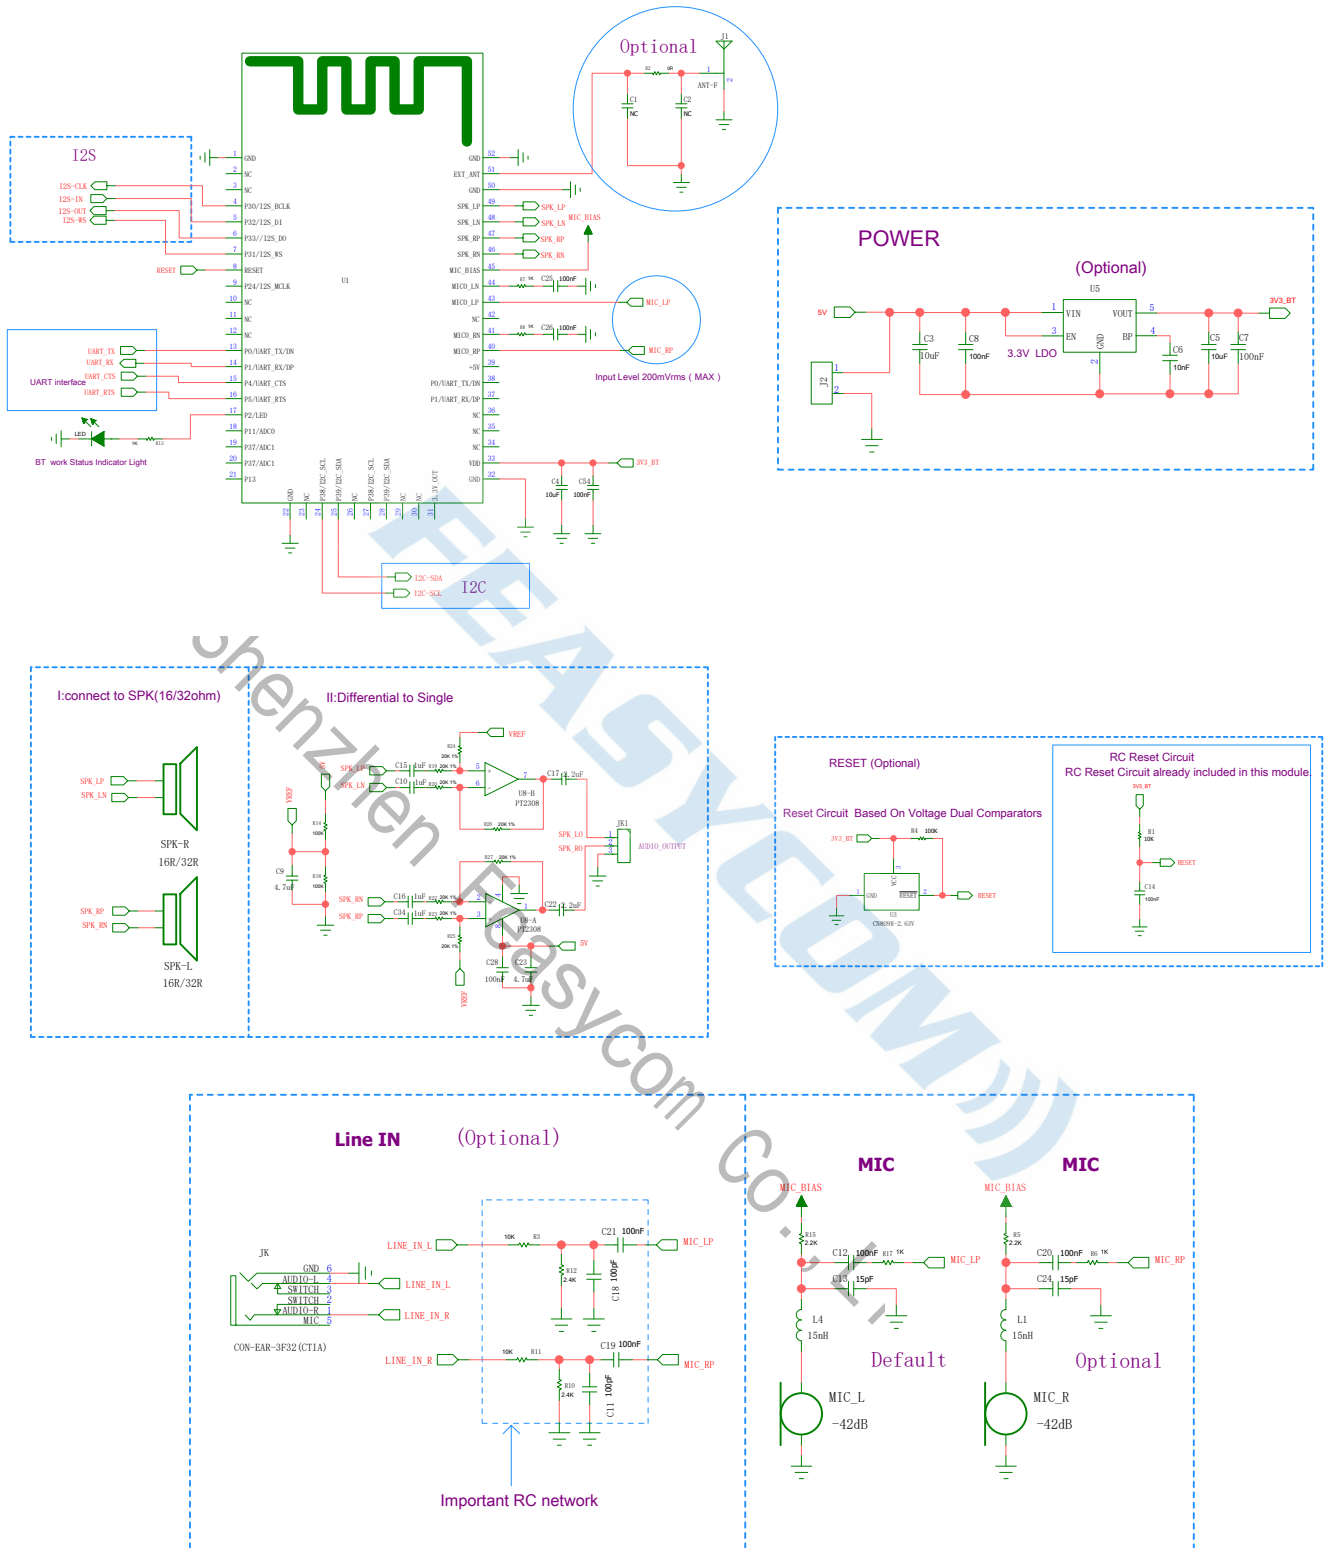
Optional

J1

R2 0R

ANT-F

C1 NC

C2 NC

I2S

I2S-CLK
I2S-IN
I2S-OUT
I2S-WS

RESET

U1

GND
NC
NC
P30/I2S_BCLK
P32/I2S_DI
P33//I2S_DO
P31/I2S_WS
RESET
P24/I2S_MCLK
NC
NC
NC
P0/UART_TX/DN
P1/UART_RX/DP
P4/UART_CTS
P5/UART_RTS
P2/LED
P11/ADC0
P37/ADC1
P37/ADC1
P13

GND
EXT_ANT
GND
SPK_LP
SPK_LN
SPK_RP
SPK_RN
MIC_BIAS
MIC0_LN
MIC0_LP
NC
MIC0_RN
MIC0_RP
+5V
P0/UART_TX/DN
P1/UART_RX/DP
NC
NC
NC
VDD
GND

SPK_LP
SPK_LN
SPK_RP
SPK_RN
MIC_BIAS

C25 100nF
C26 100nF

MIC_LP
MIC_RP

Input Level 200mVrms ( MAX )

UART_TX
UART_RX
UART_CTS
UART_RTS

UART interface

LED

BT work Status Indicator Light

3V3_BT

C4 10uF
C54 100nF

I2C-SDA
I2C-SCL

I2C

POWER

(Optional)

U5

5V

3V3_BT

VIN
VOUT
EN
BP
GND

C3 10uF
C8 100nF
3.3V LDO
C6 10nF
C5 10uF
C7 100nF

J2

I:connect to SPK(16/32ohm)

SPK_LP
SPK_LN

SPK-R
16R/32R

SPK_RP
SPK_RN

SPK-L
16R/32R

II:Differential to Single

VREF

SPK_LP
SPK_LN
C15 1uF
C10 1uF
U8-B
PT2308
C17 2.2uF

SPK_LO
SPK_RO
JK1
AUDIO_OUTPUT

VREF
C9 4.7uF

SPK_RN
SPK_RP
C16 1uF
C34 1uF
U8-A
PT2308
C22 2.2uF

5V

C28 100nF
C23 4.7uF

VREF

RESET (Optional)

Reset Circuit Based On Voltage Dual Comparators

3V3_BT
R4 100K
GND
VCC
RESET
RESET
U3
CN809R-2.63V

RC Reset Circuit
RC Reset Circuit already included in this module

3V3_BT
R1 10K
RESET
C14 100nF

Line IN (Optional)

JK

GND
AUDIO-L
SWITCH
SWITCH
AUDIO-R
MIC

CON-EAR-3F32(CT1A)

LINE_IN_L
LINE_IN_R

LINE_IN_L
10K R3
C21 100nF
MIC_LP
R12 2.4K
C18 100pF

LINE_IN_R
10K R11
C19 100nF
MIC_RP
R10 2.4K
C11 100pF

Important RC network

MIC

MIC_BIAS
R15 2.2K
C12 100nF R17 1K
MIC_LP
C13 15pF
L4 15nH
Default
MIC_L -42dB

MIC

MIC_BIAS
R5 2.2K
C20 100nF R6 1K
MIC_RP
C24 15pF
L1 15nH
Optional
MIC_R -42dB

FEASYCOM
shenzhen Feasycom Co.,Ltd